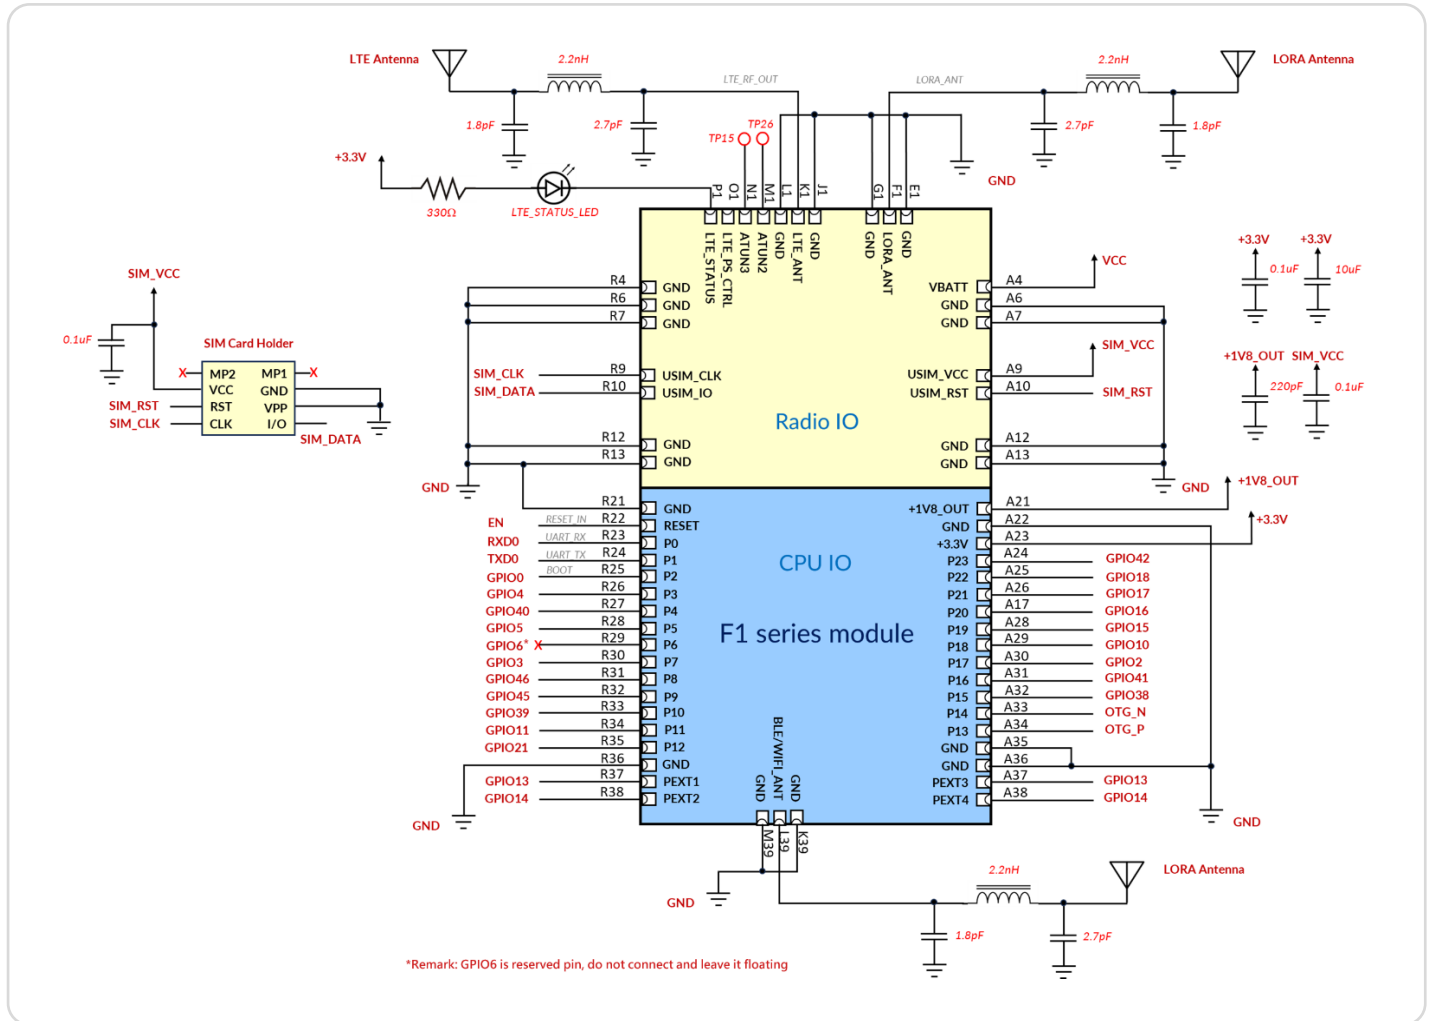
LTE Antenna
2.2nH
LTE_RF_OUT
LORA_ANT
2.2nH
LORA Antenna
1.8pF
2.7pF
TP26
TP15
2.7pF
1.8pF
+3.3V
330Ω
LTE_STATUS_LED
P1 O1 N1 M1 L1 K1 J1
G1 F1 E1
GND
LTE_STATUS
LTE_PS_CTRL
ATUN3
ATUN2
GND
LTE_ANT
GND
GND
LORA_ANT
GND
SIM_VCC
0.1uF
SIM Card Holder
X MP2 MP1 X
VCC GND
SIM_RST RST VPP
SIM_CLK CLK I/O
SIM_DATA
R4 GND
R6 GND
R7 GND
SIM_CLK R9 USIM_CLK
SIM_DATA R10 USIM_IO
Radio IO
R12 GND
R13 GND
GND
VBATT A4 VCC
GND A6
GND A7
USIM_VCC A9 SIM_VCC
USIM_RST A10 SIM_RST
GND A12
GND A13
GND
+3.3V +3.3V
0.1uF 10uF
+1V8_OUT SIM_VCC
220pF 0.1uF
+1V8_OUT
R21 GND
EN RESET_IN R22 RESET
RXD0 UART_RX R23 P0
TXD0 UART_TX R24 P1
GPIO0 BOOT R25 P2
GPIO4 R26 P3
GPIO40 R27 P4
GPIO5 R28 P5
GPIO6* X R29 P6
GPIO3 R30 P7
GPIO46 R31 P8
GPIO45 R32 P9
GPIO39 R33 P10
GPIO11 R34 P11
GPIO21 R35 P12
R36 GND
GPIO13 R37 PEXT1
GPIO14 R38 PEXT2
GND
CPU IO
F1 series module
BLE/WIFI_ANT
GND
GND
+1V8_OUT A21
GND A22
+3.3V A23 +3.3V
P23 A24 GPIO42
P22 A25 GPIO18
P21 A26 GPIO17
P20 A17 GPIO16
P19 A28 GPIO15
P18 A29 GPIO10
P17 A30 GPIO2
P16 A31 GPIO41
P15 A32 GPIO38
P14 A33 OTG_N
P13 A34 OTG_P
GND A35
GND A36
PEXT3 A37 GPIO13
PEXT4 A38 GPIO14
GND
M39 L39 K39
GND
2.2nH
LORA Antenna
1.8pF
2.7pF
*Remark: GPIO6 is reserved pin, do not connect and leave it floating